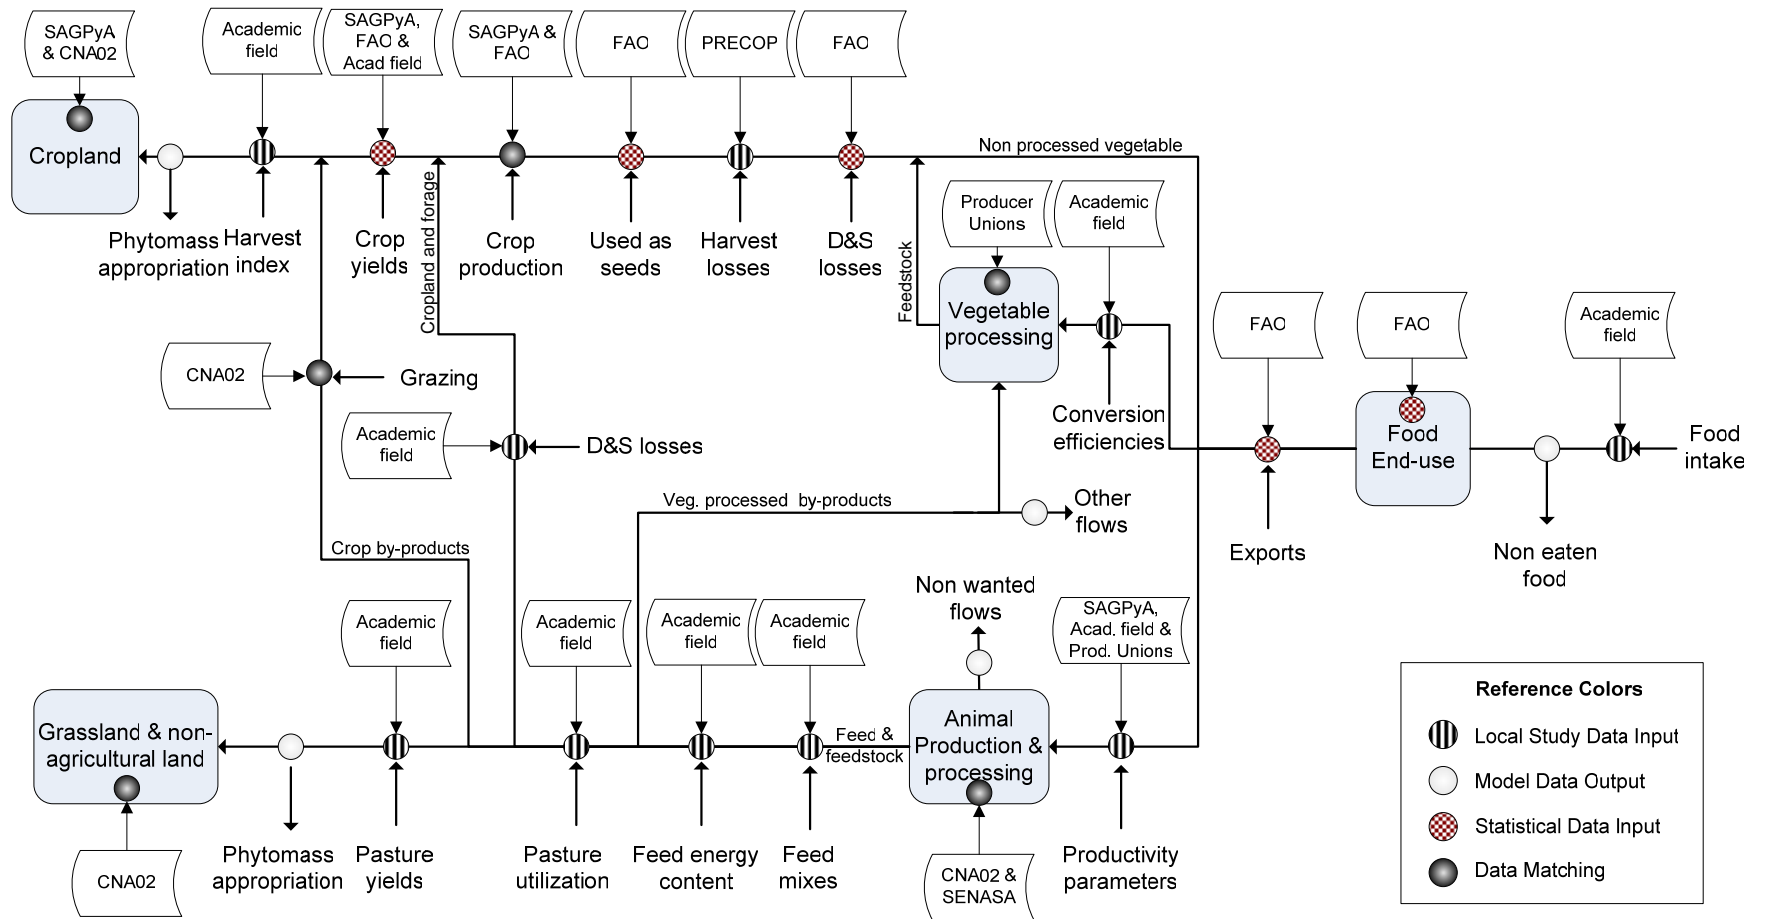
SAGPyA & CNA02

Academic field

SAGPyA, FAO & Acad field

SAGPyA & FAO

FAO

PRECOP

FAO

Cropland

Non processed vegetable

Phytomass appropriation

Harvest index

Crop yields

Cropland and forage

Crop production

Used as seeds

Harvest losses

D&S losses

Feedstock

Producer Unions

Academic field

Vegetable processing

CNA02

Grazing

Conversion efficiencies

FAO

FAO

Academic field

Academic field

D&S losses

Food End-use

Food intake

Veg. processed by-products

Other flows

Exports

Non eaten food

Crop by-products

Non wanted flows

Academic field

Academic field

Academic field

Academic field

SAGPyA, Acad. field & Prod. Unions

Reference Colors

Local Study Data Input

Model Data Output

Statistical Data Input

Data Matching

Grassland & non-agricultural land

Feed & feedstock

Animal Production & processing

CNA02

Phytomass appropriation

Pasture yields

Pasture utilization

Feed energy content

Feed mixes

CNA02 & SENASA

Productivity parameters